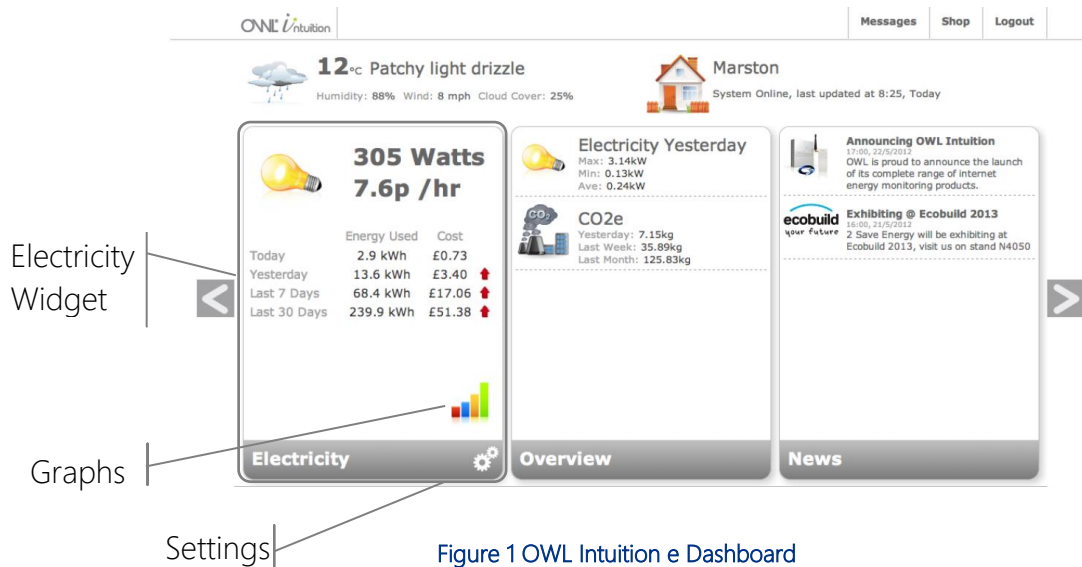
OWL intuition

Messages Shop Logout

12°c Patchy light drizzle
Humidity: 88% Wind: 8 mph Cloud Cover: 25%

Marston
System Online, last updated at 8:25, Today

305 Watts
7.6p /hr

| | Energy Used | Cost |
|---|---|---|
| Today | 2.9 kWh | £0.73 |
| Yesterday | 13.6 kWh | £3.40 |
| Last 7 Days | 68.4 kWh | £17.06 |
| Last 30 Days | 239.9 kWh | £51.38 |

Electricity

Electricity Yesterday
Max: 3.14kW
Min: 0.13kW
Ave: 0.24kW

CO2e
Yesterday: 7.15kg
Last Week: 35.89kg
Last Month: 125.83kg

Overview

Announcing OWL Intuition
17:00, 22/5/2012
OWL is proud to announce the launch of its complete range of internet energy monitoring products.

ecobuild your future
Exhibiting @ Ecobuild 2013
16:00, 21/5/2012
2 Save Energy will be exhibiting at Ecobuild 2013, visit us on stand N4050

News

Electricity Widget

Graphs

Settings

Figure 1 OWL Intuition e Dashboard